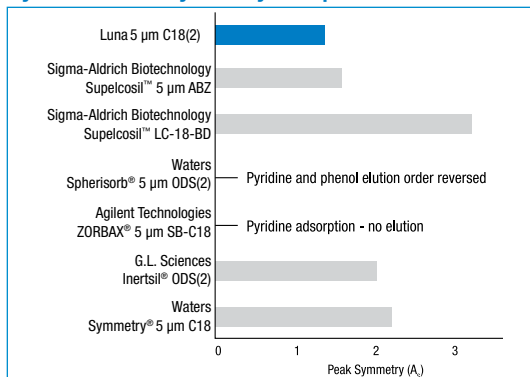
Luna 5 µm C18(2)

Sigma-Aldrich Biotechnology Supelcosil™ 5 µm ABZ

Sigma-Aldrich Biotechnology Supelcosil™ LC-18-BD

Waters Spherisorb® 5 µm ODS(2)

Pyridine and phenol elution order reversed

Agilent Technologies ZORBAX® 5 µm SB-C18

Pyridine adsorption - no elution

G.L. Sciences Inertsil® ODS(2)

Waters Symmetry® 5 µm C18

0 1 2 3

Peak Symmetry ($A_s$)